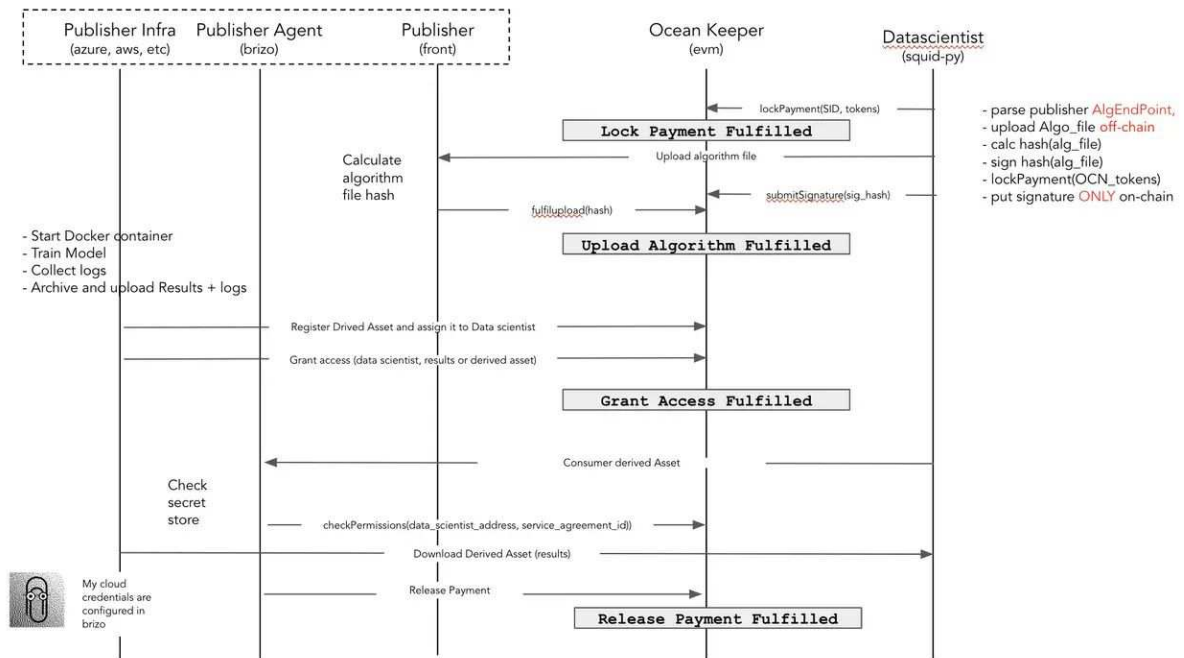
Publisher Infra
(azure, aws, etc)

Publisher Agent
(brizo)

Publisher
(front)

Ocean Keeper
(evm)

Datascientist
(squid-py)

lockPayment(SID, tokens)

- parse publisher AlgEndPoint,
- upload Algo_file off-chain
- calc hash(alg_file)
- sign hash(alg_file)
- lockPayment(OCN_tokens)
- put signature ONLY on-chain

Lock Payment Fulfilled

Calculate algorithm file hash

Upload algorithm file

submitSignature(sig_hash)

fulfilupload(hash)

Upload Algorithm Fulfilled

- Start Docker container
- Train Model
- Collect logs
- Archive and upload Results + logs

Register Drived Asset and assign it to Data scientist

Grant access (data scientist, results or derived asset)

Grant Access Fulfilled

Consumer derived Asset

Check secret store

checkPermissions(data_scientist_address, service_agreement_id)

Download Derived Asset (results)

My cloud credentials are configured in brizo

Release Payment

Release Payment Fulfilled